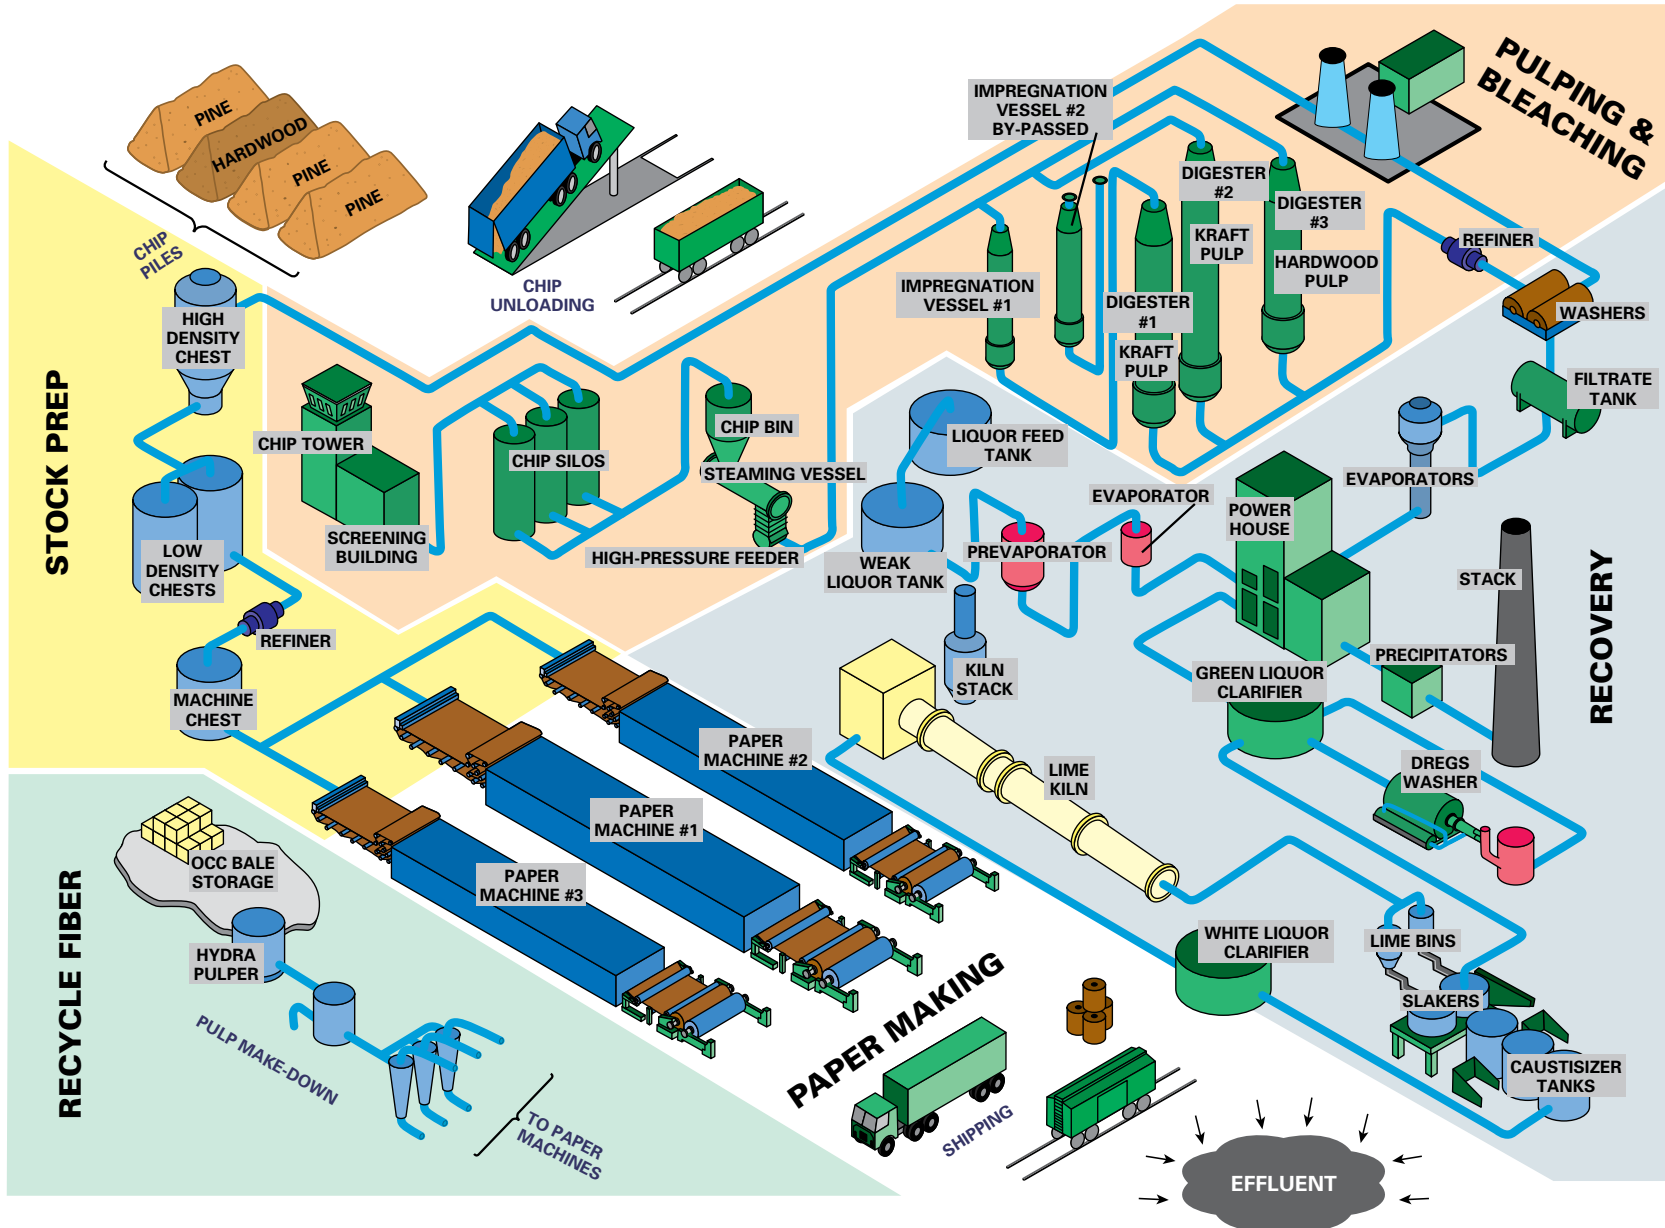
PULPING & BLEACHING

PINE
HARDWOOD
PINE
PINE
CHIP PILES

CHIP UNLOADING

IMPREGNATION VESSEL #2 BY-PASSED

DIGESTER #2
KRAFT PULP
DIGESTER #3
HARDWOOD PULP
REFINER
WASHERS
FILTRATE TANK

IMPREGNATION VESSEL #1
DIGESTER #1
KRAFT PULP

STOCK PREP
HIGH DENSITY CHEST
CHIP TOWER
SCREENING BUILDING
CHIP SILOS
CHIP BIN
STEAMING VESSEL
HIGH-PRESSURE FEEDER
LOW DENSITY CHESTS
REFINER
MACHINE CHEST

LIQUOR FEED TANK
WEAK LIQUOR TANK
EVAPORATOR
PREVAPORATOR
POWER HOUSE
EVAPORATORS
STACK
RECOVERY
KILN STACK
GREEN LIQUOR CLARIFIER
PRECIPITATORS
LIME KILN
DREGS WASHER

PAPER MACHINE #2
PAPER MACHINE #1
PAPER MACHINE #3

RECYCLE FIBER
OCC BALE STORAGE
HYDRA PULPER
PULP MAKE-DOWN
TO PAPER MACHINES

PAPER MAKING
SHIPPING

WHITE LIQUOR CLARIFIER
LIME BINS
SLAKERS
CAUSTISIZER TANKS

EFFLUENT